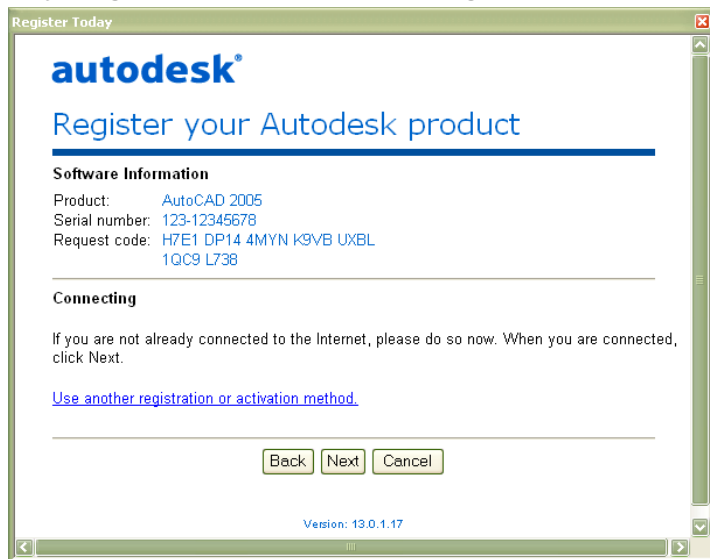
Register Today

autodesk®

Register your Autodesk product

Software Information

| | |
|---|---|
| Product: | AutoCAD 2005 |
| Serial number: | 123-12345678 |
| Request code: | H7E1 DP14 4MYN K9VB UXBL 1QC9 L738 |

Connecting

If you are not already connected to the Internet, please do so now. When you are connected, click Next.

Use another registration or activation method.

Back Next Cancel

Version: 13.0.1.17